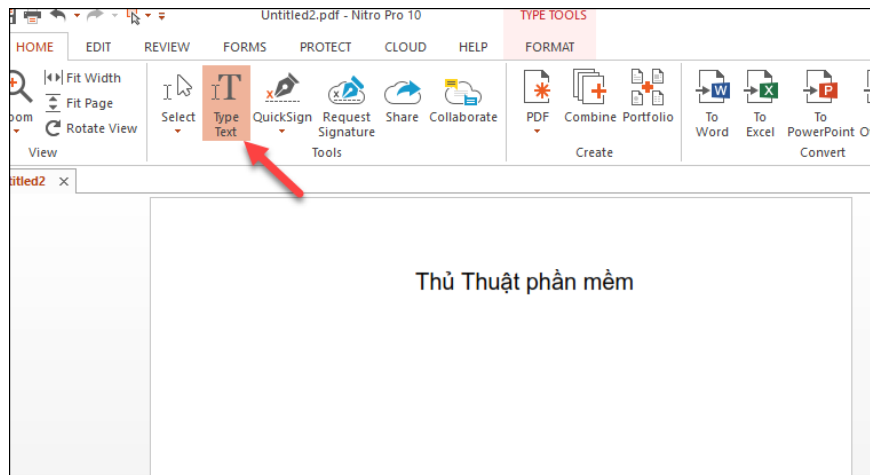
Untitled2.pdf - Nitro Pro 10

TYPE TOOLS

HOME EDIT REVIEW FORMS PROTECT CLOUD HELP FORMAT

Fit Width
Fit Page
oom
Rotate View
View

Select
Type Text
QuickSign
Request Signature
Share
Collaborate
Tools

PDF
Combine
Portfolio
Create

To Word
To Excel
To PowerPoint
Convert

ntitled2 ×

Thủ Thuật phần mềm